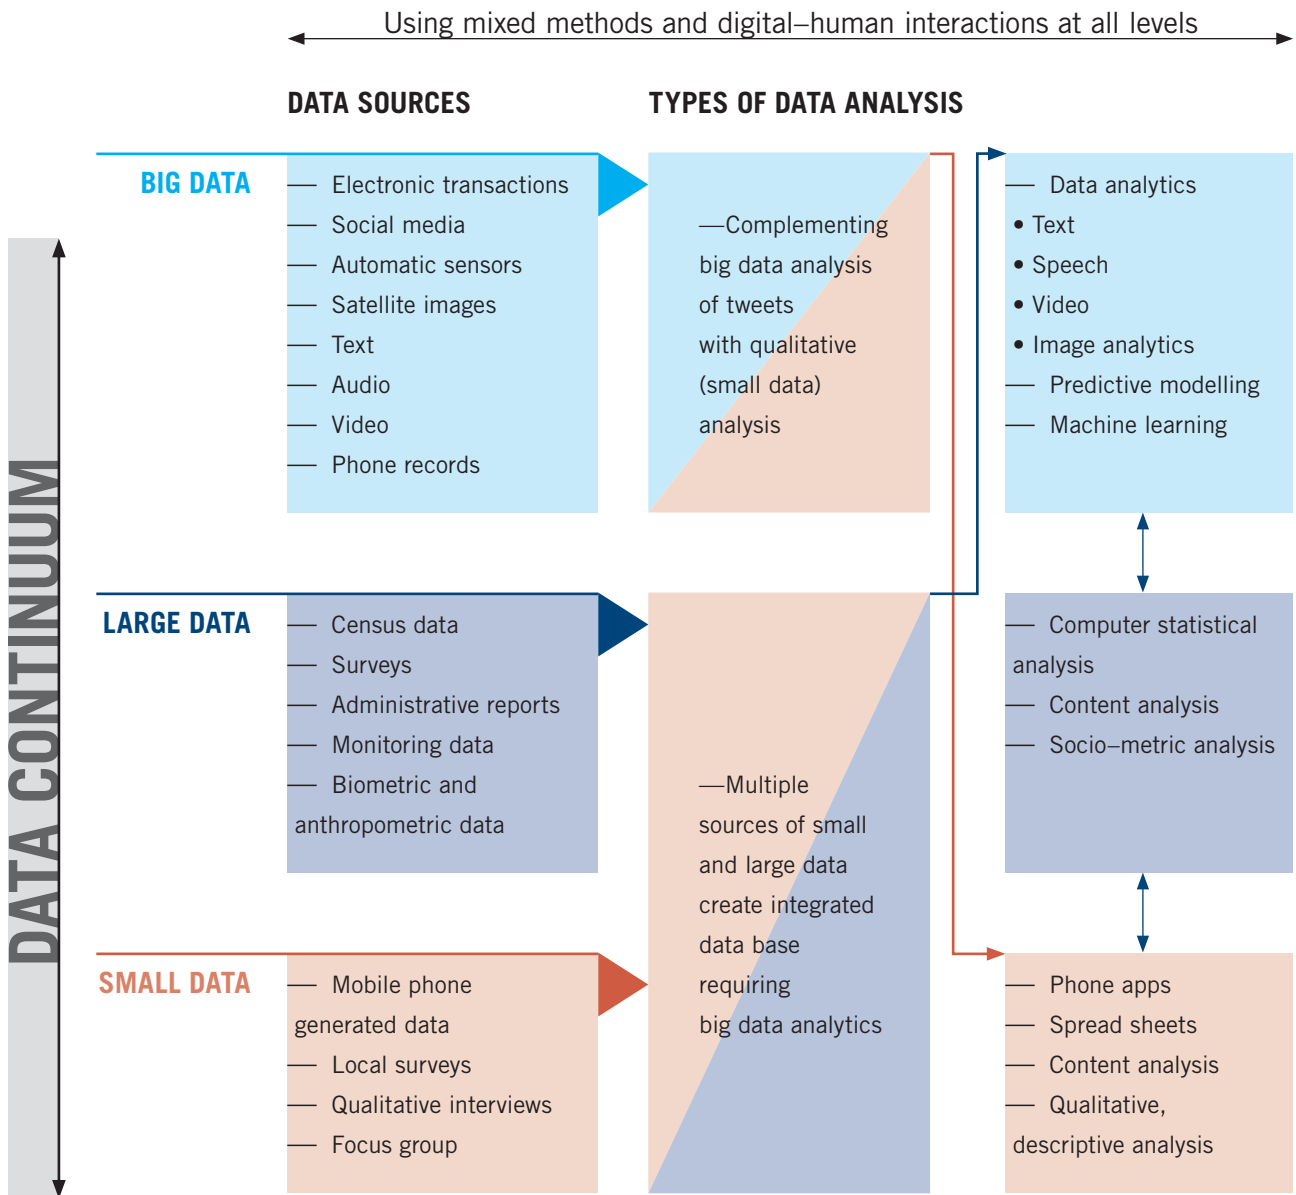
Using mixed methods and digital–human interactions at all levels

DATA CONTINUUM

DATA SOURCES

TYPES OF DATA ANALYSIS

BIG DATA

— Electronic transactions
— Social media
— Automatic sensors
— Satellite images
— Text
— Audio
— Video
— Phone records

—Complementing big data analysis of tweets with qualitative (small data) analysis

— Data analytics
• Text
• Speech
• Video
• Image analytics
— Predictive modelling
— Machine learning

LARGE DATA

— Census data
— Surveys
— Administrative reports
— Monitoring data
— Biometric and anthropometric data

—Multiple sources of small and large data create integrated data base requiring big data analytics

— Computer statistical analysis
— Content analysis
— Socio–metric analysis

SMALL DATA

— Mobile phone generated data
— Local surveys
— Qualitative interviews
— Focus group

— Phone apps
— Spread sheets
— Content analysis
— Qualitative, descriptive analysis